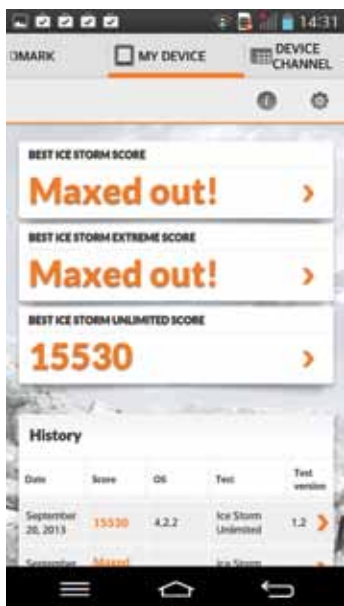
14:31

DMARK

MY DEVICE

DEVICE CHANNEL

BEST ICE STORM SCORE

Maxed out!

BEST ICE STORM EXTREME SCORE

Maxed out!

BEST ICE STORM UNLIMITED SCORE

15530

History

| Date | Score | OS | Test | Test version |
|---|---|---|---|---|
| September 20, 2013 | 15530 | 4.2.2 | Ice Storm Unlimited | 1.2 |
| September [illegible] | Maxed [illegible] | | Ice Storm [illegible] | |